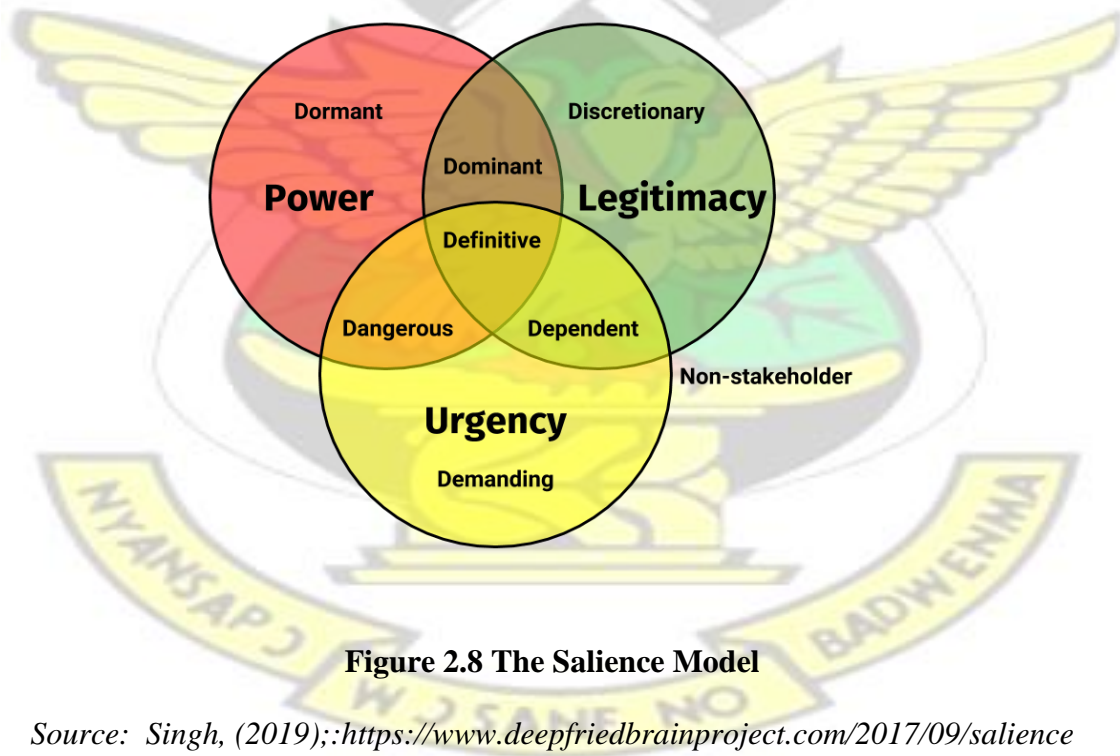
Dormant

Discretionary

Dominant

Power

Legitimacy

Definitive

Dangerous

Dependent

Non-stakeholder

Urgency

Demanding

NYANSAPO BADWENMA

W J SANE NO

Figure 2.8 The Salience Model

Source: Singh, (2019);:https://www.deepfriedbrainproject.com/2017/09/salience